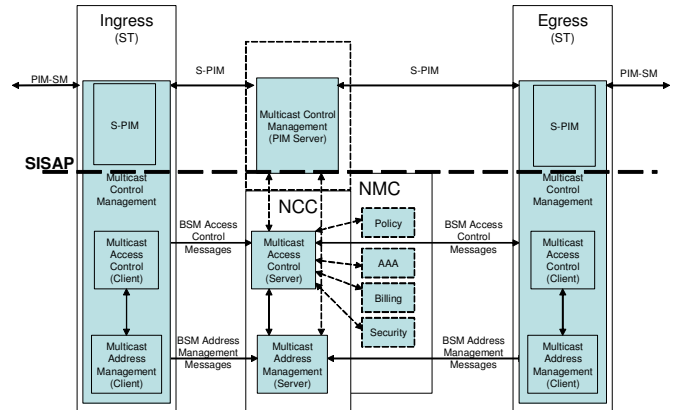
Ingress
(ST)

Egress
(ST)

PIM-SM

S-PIM

S-PIM

PIM-SM

S-PIM

Multicast Control Management (PIM Server)

S-PIM

SISAP

Multicast Control Management

NMC

Multicast Control Management

NCC

Policy

BSM Access Control Messages

BSM Access Control Messages

Multicast Access Control (Client)

Multicast Access Control (Server)

AAA

Multicast Access Control (Client)

Billing

Security

BSM Address Management Messages

BSM Address Management Messages

Multicast Address Management (Client)

Multicast Address Management (Server)

Multicast Address Management (Client)